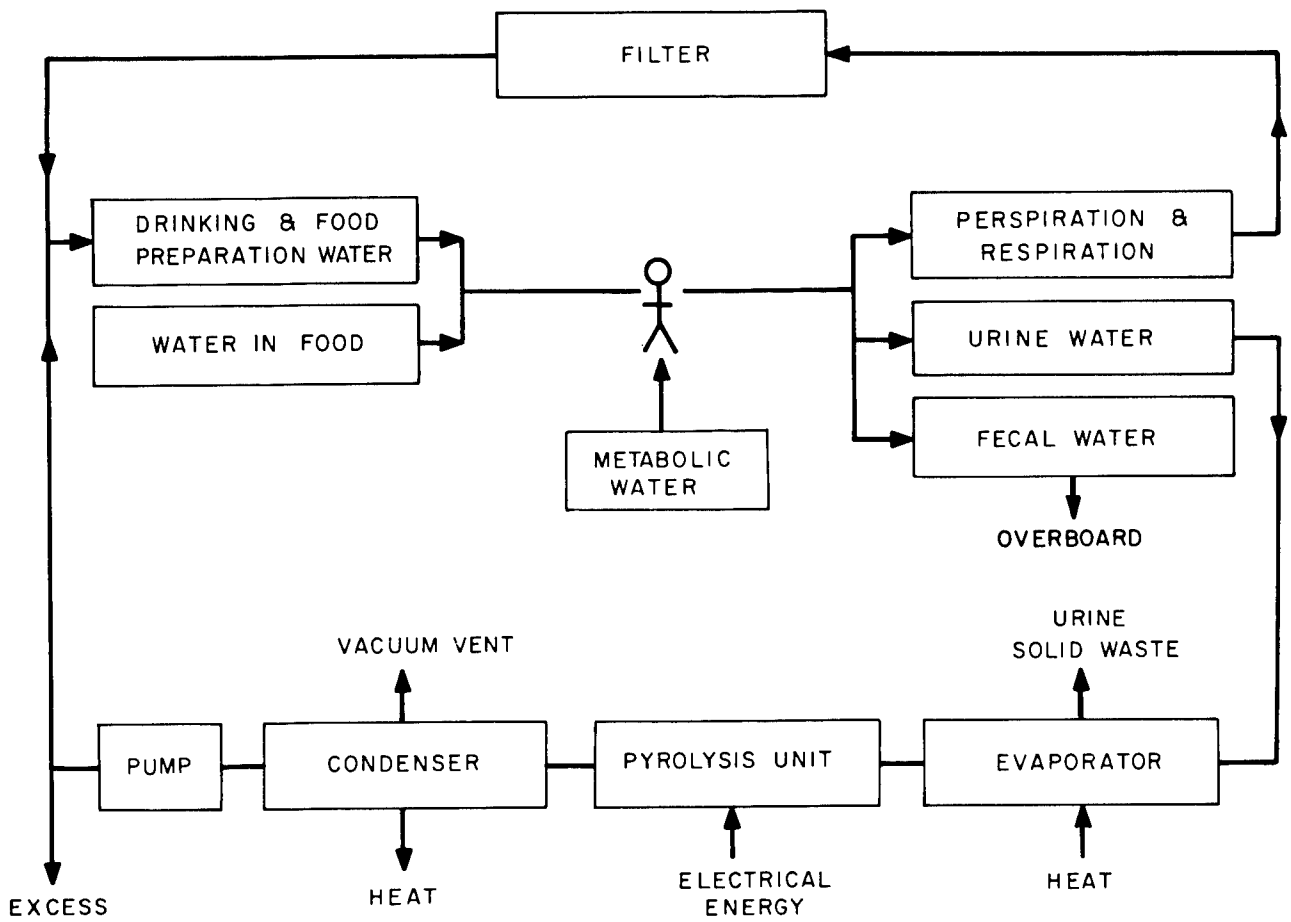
FILTER

DRINKING & FOOD PREPARATION WATER

WATER IN FOOD

METABOLIC WATER

PERSPIRATION & RESPIRATION

URINE WATER

FECAL WATER

OVERBOARD

VACUUM VENT

URINE SOLID WASTE

PUMP

CONDENSER

PYROLYSIS UNIT

EVAPORATOR

HEAT

ELECTRICAL ENERGY

HEAT

EXCESS